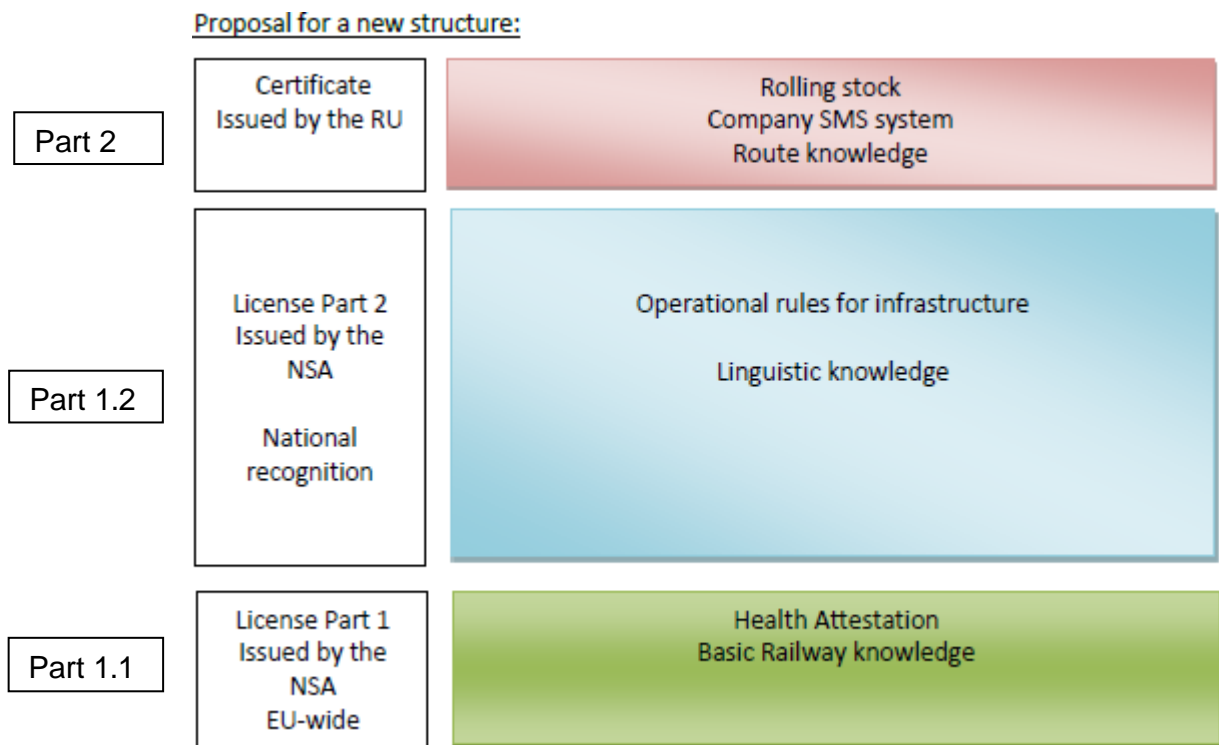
Proposal for a new structure:

Part 2

Certificate
Issued by the RU

Rolling stock
Company SMS system
Route knowledge

Part 1.2

License Part 2
Issued by the NSA

National recognition

Operational rules for infrastructure

Linguistic knowledge

Part 1.1

License Part 1
Issued by the NSA
EU-wide

Health Attestation
Basic Railway knowledge